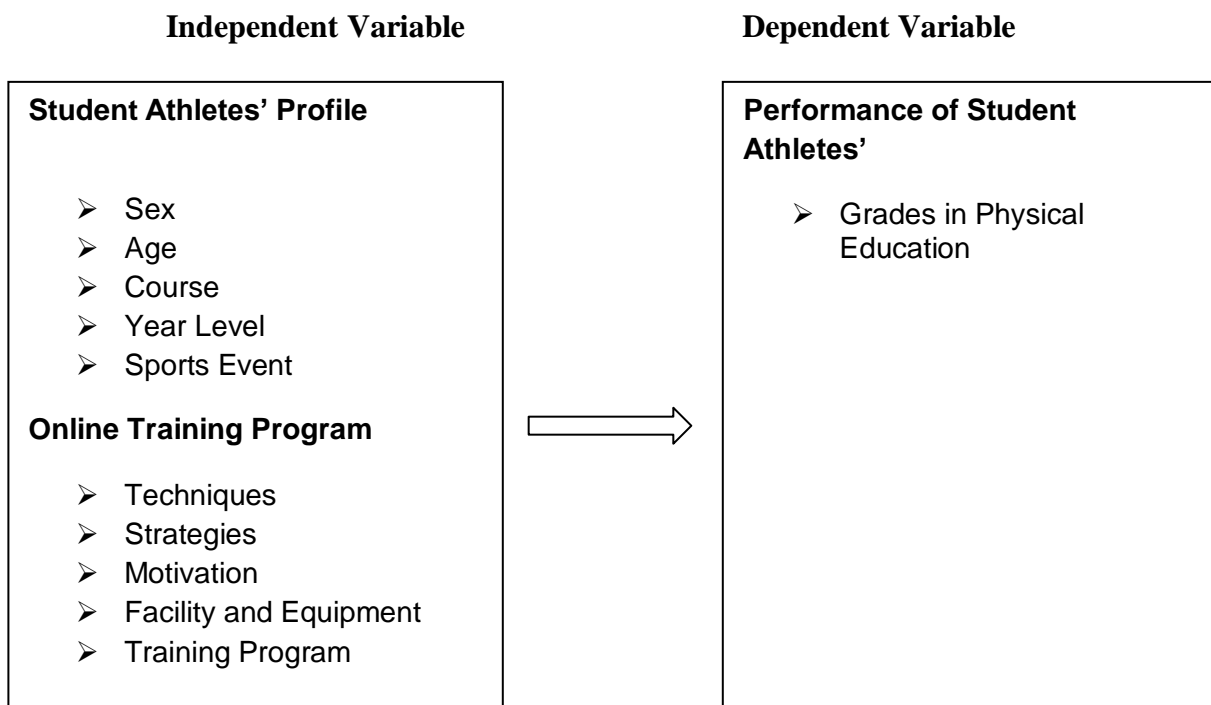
Independent Variable

Student Athletes' Profile

➢ Sex
➢ Age
➢ Course
➢ Year Level
➢ Sports Event

Online Training Program

➢ Techniques
➢ Strategies
➢ Motivation
➢ Facility and Equipment
➢ Training Program

Dependent Variable

Performance of Student Athletes'

➢ Grades in Physical Education